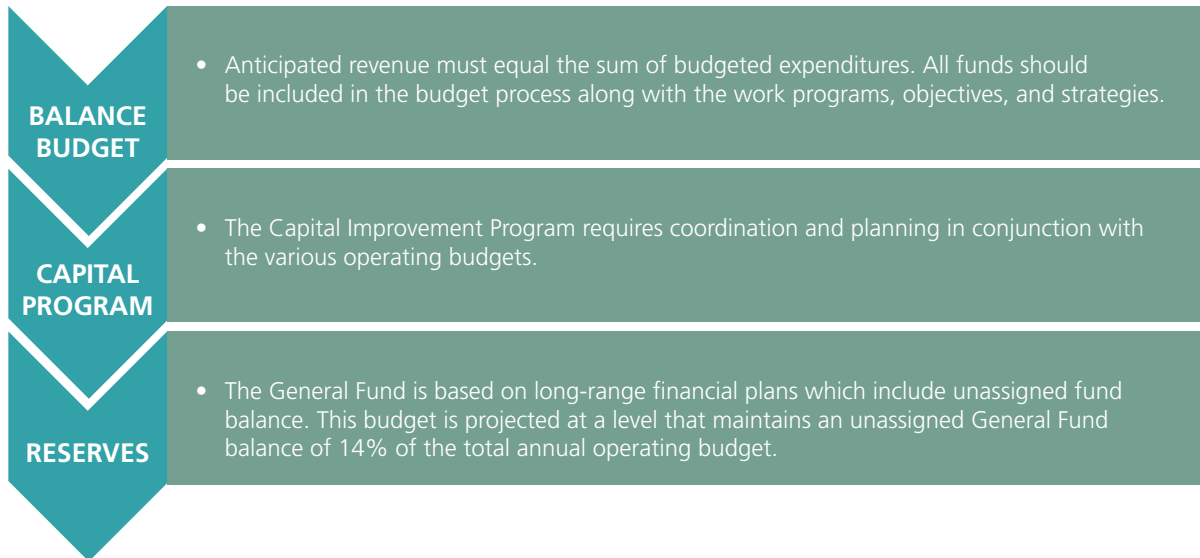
BALANCE BUDGET

• Anticipated revenue must equal the sum of budgeted expenditures. All funds should be included in the budget process along with the work programs, objectives, and strategies.

CAPITAL PROGRAM

• The Capital Improvement Program requires coordination and planning in conjunction with the various operating budgets.

RESERVES

• The General Fund is based on long-range financial plans which include unassigned fund balance. This budget is projected at a level that maintains an unassigned General Fund balance of 14% of the total annual operating budget.